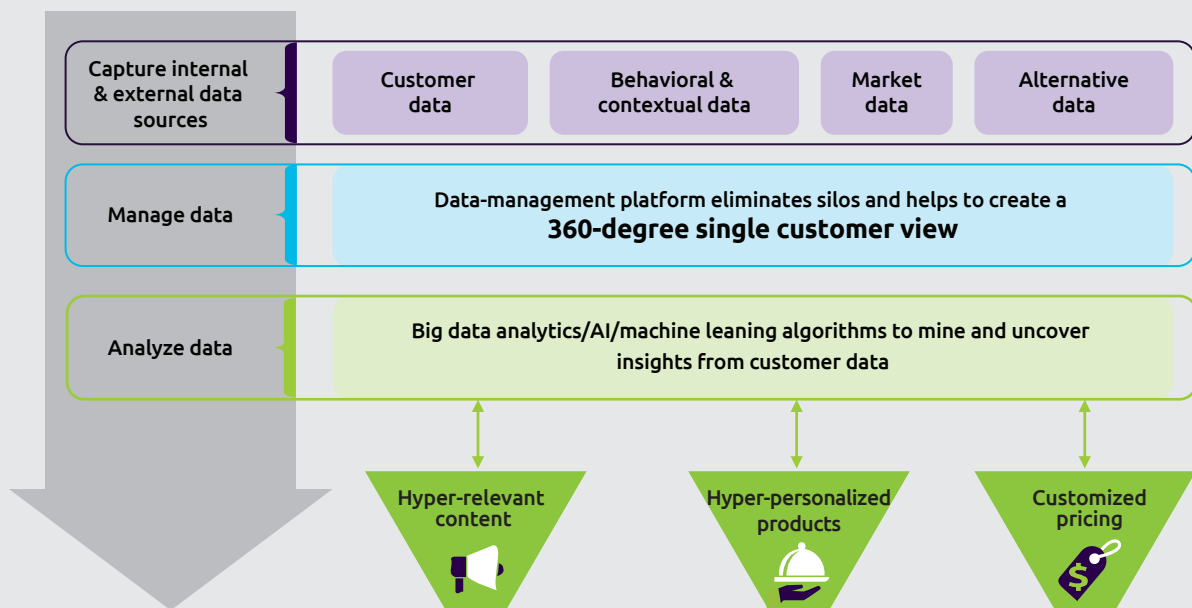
Capture internal & external data sources

Customer data

Behavioral & contextual data

Market data

Alternative data

Manage data

Data-management platform eliminates silos and helps to create a **360-degree single customer view**

Analyze data

Big data analytics/AI/machine leaning algorithms to mine and uncover insights from customer data

Hyper-relevant content

Hyper-personalized products

Customized pricing

$